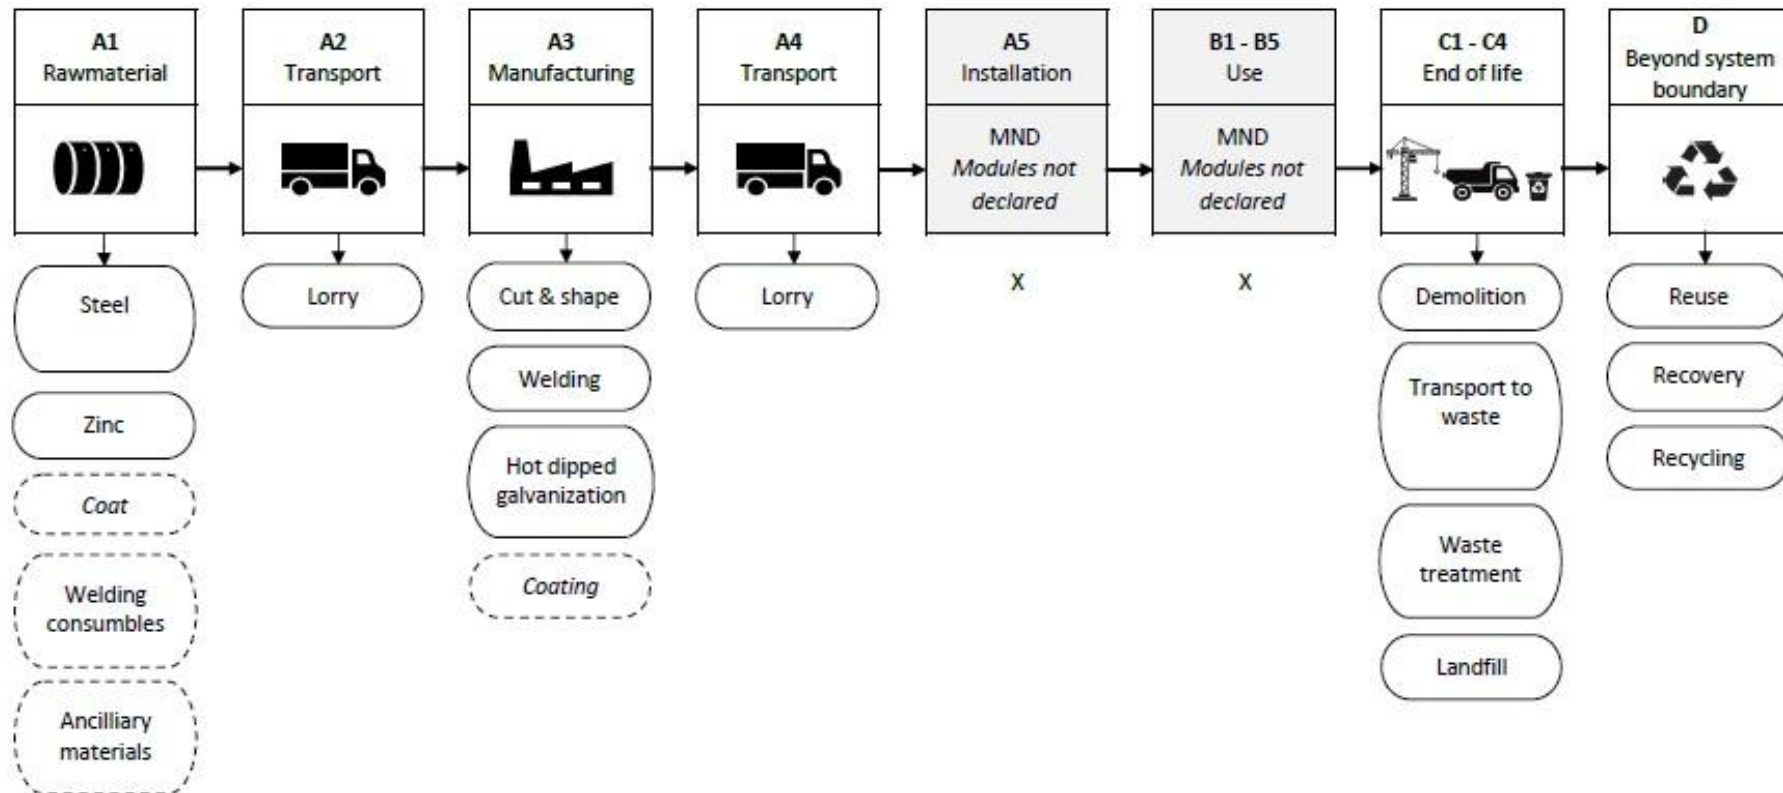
A1
Rawmaterial

A2
Transport

A3
Manufacturing

A4
Transport

A5
Installation

B1 - B5
Use

C1 - C4
End of life

D
Beyond system boundary

MND
*Modules not declared*

MND
*Modules not declared*

Steel

Zinc

*Coat*

Welding consumbles

Ancilliary materials

Lorry

Cut & shape

Welding

Hot dipped galvanization

*Coating*

Lorry

X

X

Demolition

Transport to waste

Waste treatment

Landfill

Reuse

Recovery

Recycling